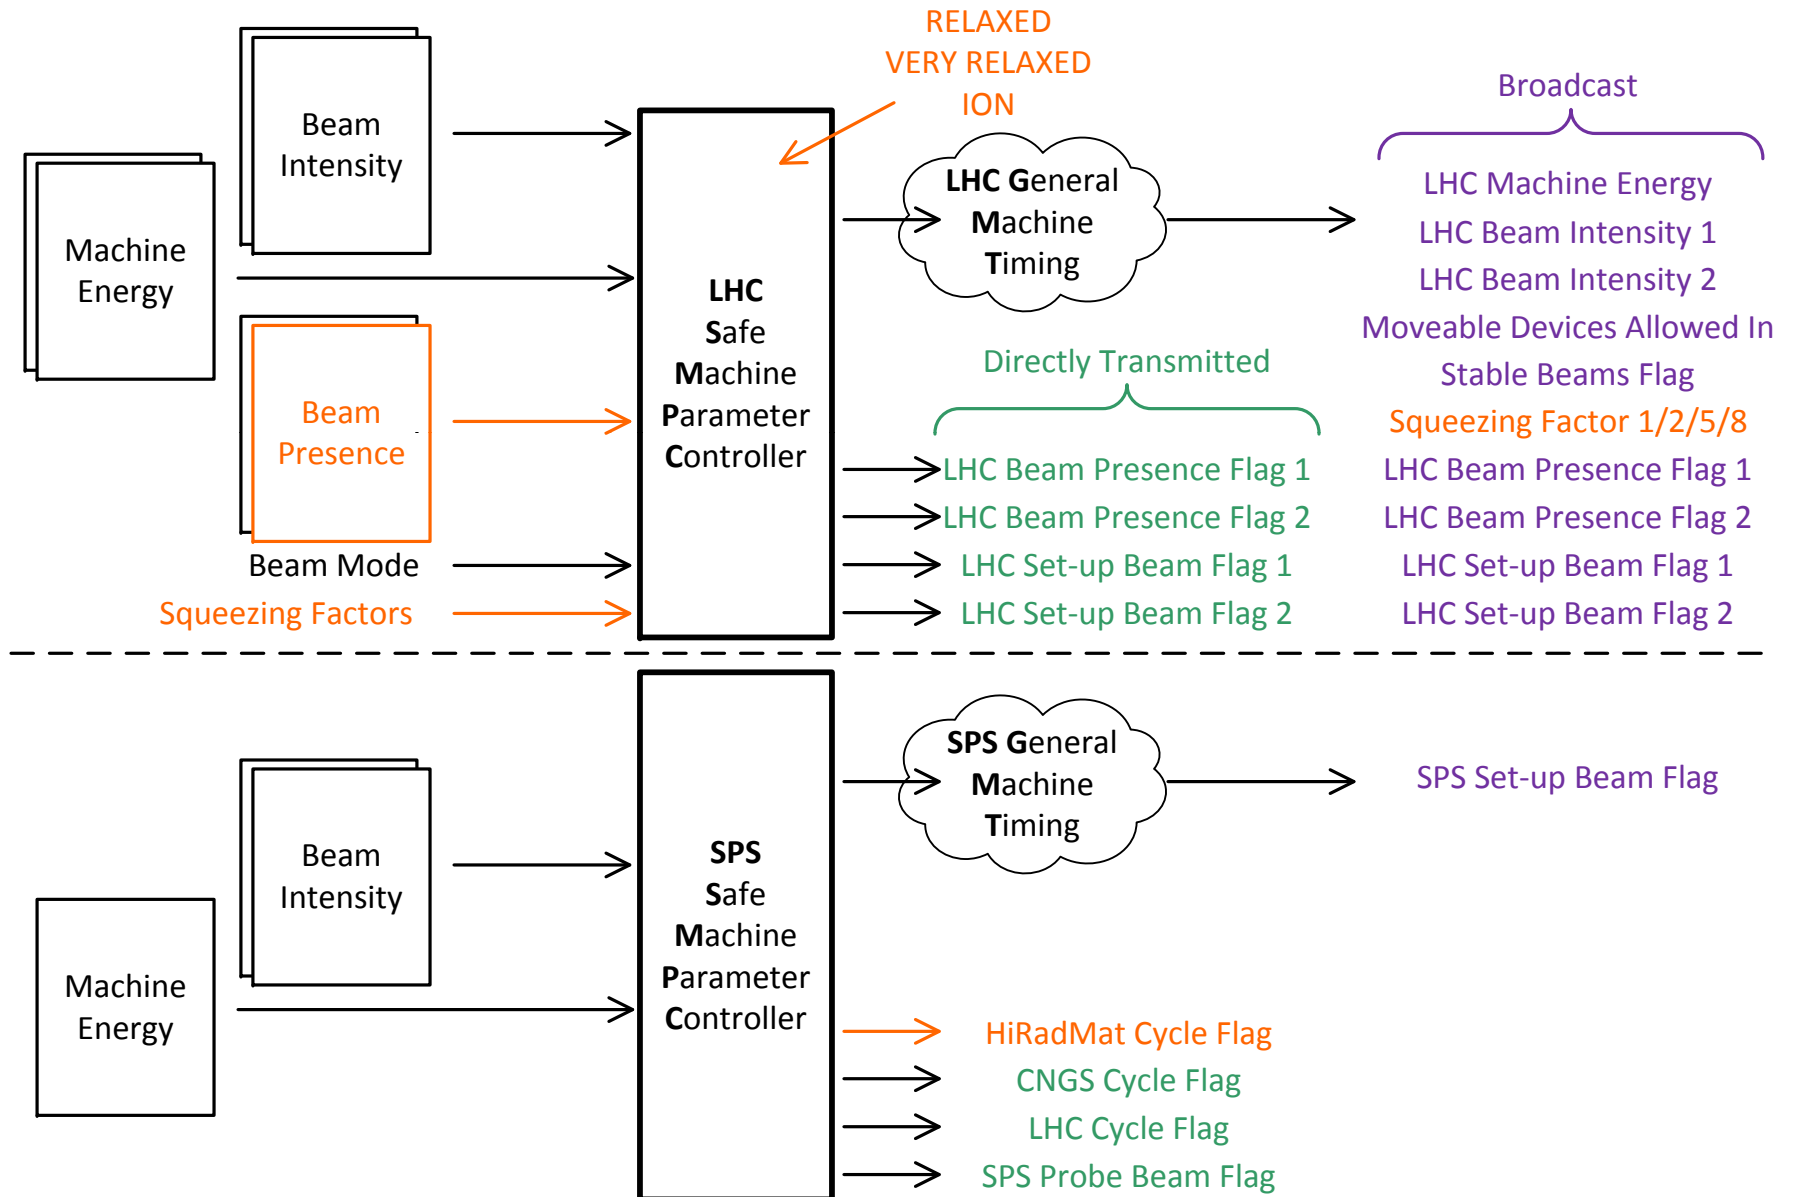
RELAXED
VERY RELAXED
ION

Broadcast

Beam Intensity

Machine Energy

LHC Safe Machine Parameter Controller

LHC General Machine Timing

LHC Machine Energy
LHC Beam Intensity 1
LHC Beam Intensity 2
Moveable Devices Allowed In
Stable Beams Flag
Squeezing Factor 1/2/5/8
LHC Beam Presence Flag 1
LHC Beam Presence Flag 2
LHC Set-up Beam Flag 1
LHC Set-up Beam Flag 2

Beam Presence

Directly Transmitted

LHC Beam Presence Flag 1
LHC Beam Presence Flag 2
LHC Set-up Beam Flag 1
LHC Set-up Beam Flag 2

Beam Mode
Squeezing Factors

SPS General Machine Timing

SPS Set-up Beam Flag

Beam Intensity

Machine Energy

SPS Safe Machine Parameter Controller

HiRadMat Cycle Flag
CNGS Cycle Flag
LHC Cycle Flag
SPS Probe Beam Flag